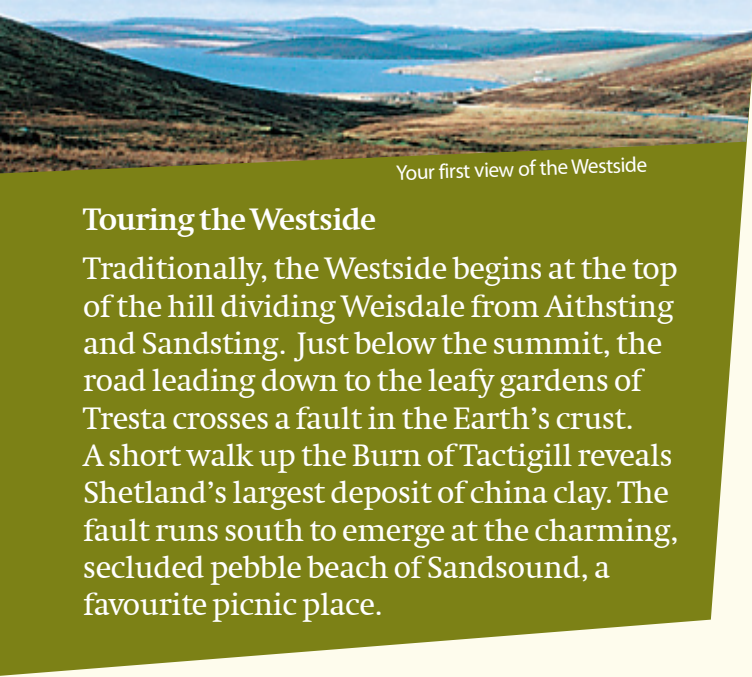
Your first view of the Westside

Touring the Westside

Traditionally, the Westside begins at the top of the hill dividing Weisdale from Aithsting and Sandsting. Just below the summit, the road leading down to the leafy gardens of Tresta crosses a fault in the Earth's crust. A short walk up the Burn of Tactigill reveals Shetland's largest deposit of china clay. The fault runs south to emerge at the charming, secluded pebble beach of Sandsound, a favourite picnic place.